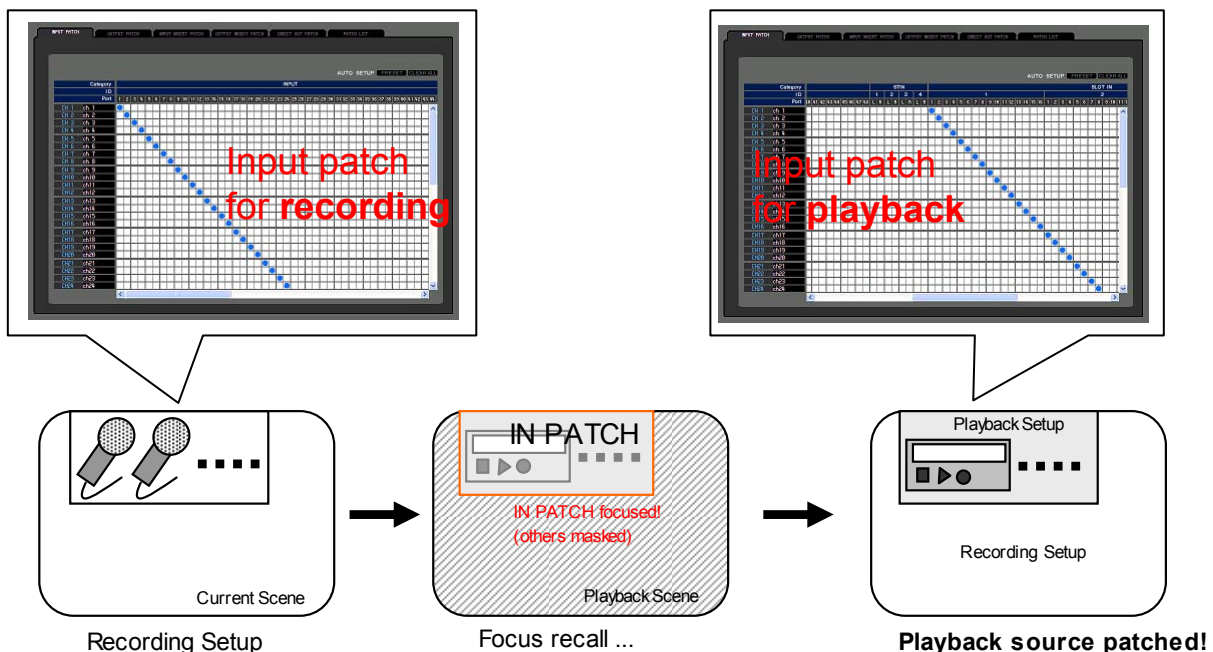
INPUT PATCH | OUTPUT PATCH | INPUT INSERT PATCH | OUTPUT INSERT PATCH | DIRECT OUT PATCH | PATCH LIST

AUTO SETUP PRESET CLEAR ALL

Category
ID
Port

INPUT

CH 1 ch 1
CH 2 ch 2
CH 3 ch 3
CH 4 ch 4
CH 5 ch 5
CH 6 ch 6
CH 7 ch 7
CH 8 ch 8
CH 9 ch 9
CH10 ch10
CH11 ch11
CH12 ch12
CH13 ch13
CH14 ch14
CH15 ch15
CH16 ch16
CH17 ch17
CH18 ch18
CH19 ch19
CH20 ch20
CH21 ch21
CH22 ch22
CH23 ch23
CH24 ch24

Input patch for **recording**

INPUT PATCH | OUTPUT PATCH | INPUT INSERT PATCH | OUTPUT INSERT PATCH | DIRECT OUT PATCH | PATCH LIST

AUTO SETUP PRESET CLEAR ALL

Category
ID
Port

STIN
1 2 3 4

SLOT IN
1
2

CH 1 ch 1
CH 2 ch 2
CH 3 ch 3
CH 4 ch 4
CH 5 ch 5
CH 6 ch 6
CH10 ch10
CH11 ch11
CH12 ch12
CH16 ch16
CH17 ch17
CH18 ch18
CH19 ch19
CH20 ch20
CH21 ch21
CH22 ch22
CH23 ch23
CH24 ch24

Input patch for **playback**

Current Scene

IN PATCH

IN PATCH focused!
(others masked)

Playback Scene

Playback Setup

Recording Setup

Recording Setup

Focus recall ...

**Playback source patched!**